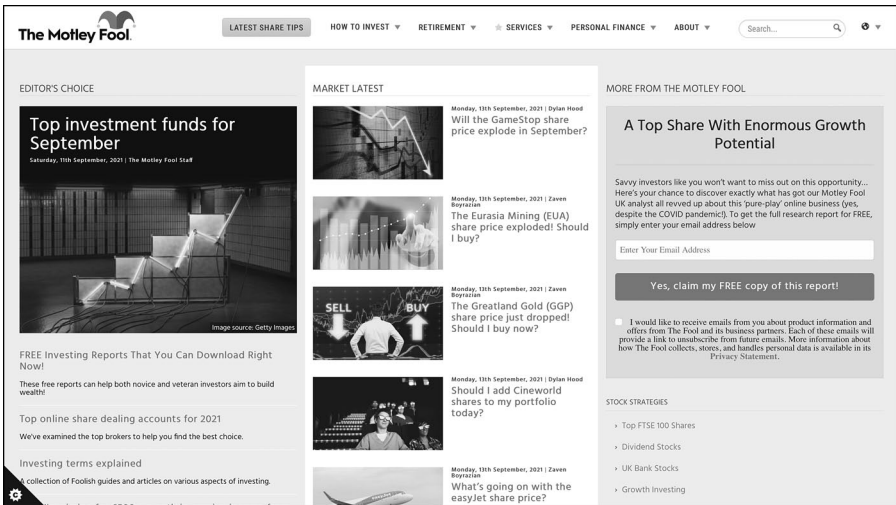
The Motley Fool

LATEST SHARE TIPS HOW TO INVEST ▼ RETIREMENT ▼ ★ SERVICES ▼ PERSONAL FINANCE ▼ ABOUT ▼ Search...

EDITOR'S CHOICE

Top investment funds for September

Saturday, 11th September, 2021 | The Motley Fool Staff

Image source: Getty Images

FREE Investing Reports That You Can Download Right Now!

These free reports can help both novice and veteran investors aim to build wealth!

Top online share dealing accounts for 2021

We've examined the top brokers to help you find the best choice.

Investing terms explained

A collection of Foolish guides and articles on various aspects of investing.

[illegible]

MARKET LATEST

Monday, 13th September, 2021 | Dylan Hood
Will the GameStop share price explode in September?

Monday, 13th September, 2021 | Zaven Boyrazian
The Eurasia Mining (EUA) share price exploded! Should I buy?

SELL BUY

Monday, 13th September, 2021 | Zaven Boyrazian
The Greatland Gold (GGP) share price just dropped! Should I buy now?

Monday, 13th September, 2021 | Dylan Hood
Should I add Cineworld shares to my portfolio today?

Monday, 13th September, 2021 | Zaven Boyrazian
What's going on with the easyJet share price?

MORE FROM THE MOTLEY FOOL

A Top Share With Enormous Growth Potential

Savvy investors like you won't want to miss out on this opportunity... Here's your chance to discover exactly what has got our Motley Fool UK analyst all revved up about this 'pure-play' online business (yes, despite the COVID pandemic!). To get the full research report for FREE, simply enter your email address below

Enter Your Email Address

Yes, claim my FREE copy of this report!

I would like to receive emails from you about product information and offers from The Fool and its business partners. Each of these emails will provide a link to unsubscribe from future emails. More information about how The Fool collects, stores, and handles personal data is available in its Privacy Statement.

STOCK STRATEGIES

› Top FTSE 100 Shares
› Dividend Stocks
› UK Bank Stocks
› Growth Investing